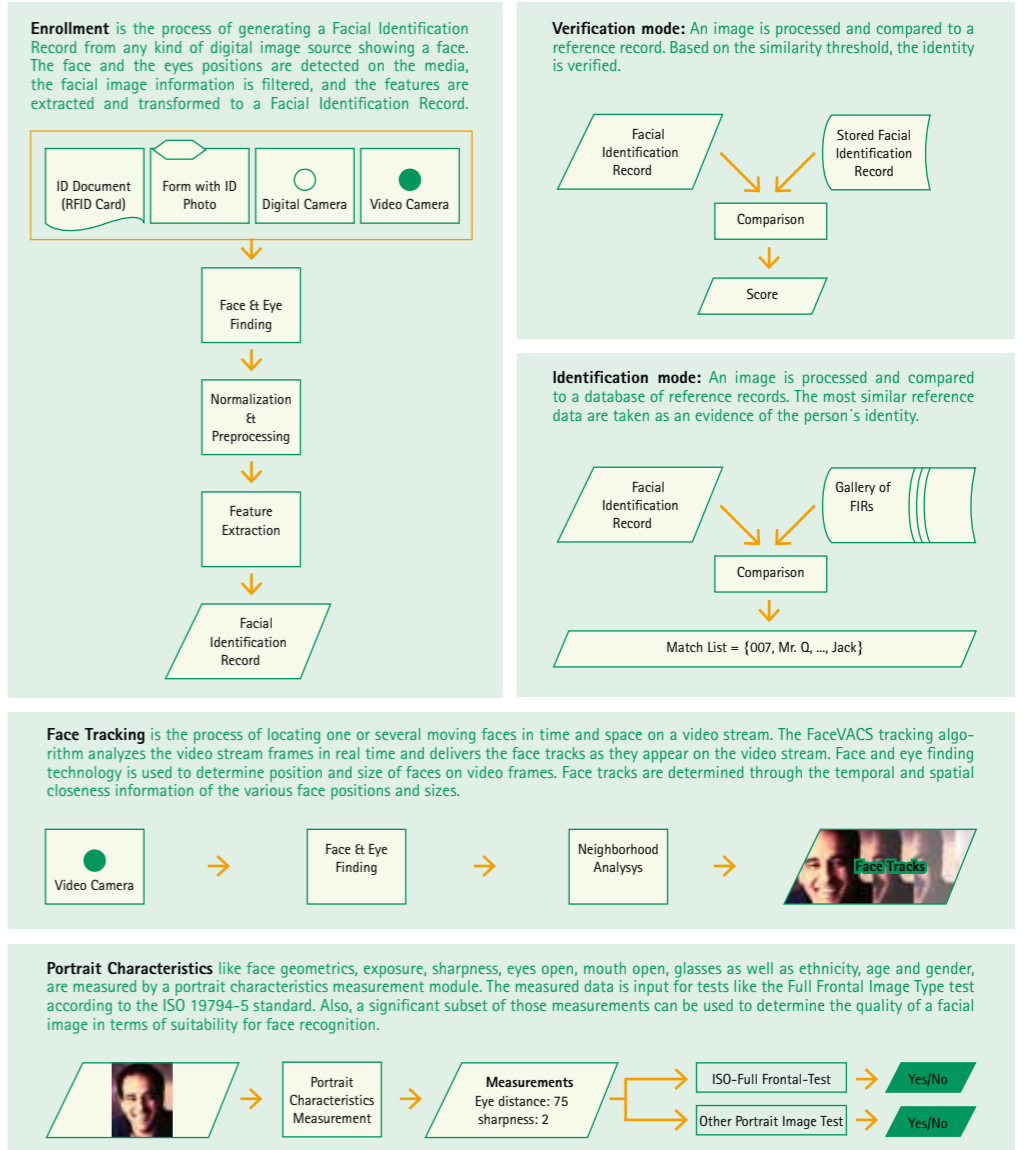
**Enrollment** is the process of generating a Facial Identification Record from any kind of digital image source showing a face. The face and the eyes positions are detected on the media, the facial image information is filtered, and the features are extracted and transformed to a Facial Identification Record.

ID Document (RFID Card)

Form with ID Photo

Digital Camera

Video Camera

Face & Eye Finding

Normalization & Preprocessing

Feature Extraction

Facial Identification Record

**Verification mode:** An image is processed and compared to a reference record. Based on the similarity threshold, the identity is verified.

Facial Identification Record

Stored Facial Identification Record

Comparison

Score

**Identification mode:** An image is processed and compared to a database of reference records. The most similar reference data are taken as an evidence of the person´s identity.

Facial Identification Record

Gallery of FIRs

Comparison

Match List = {007, Mr. Q, ..., Jack}

**Face Tracking** is the process of locating one or several moving faces in time and space on a video stream. The FaceVACS tracking algorithm analyzes the video stream frames in real time and delivers the face tracks as they appear on the video stream. Face and eye finding technology is used to determine position and size of faces on video frames. Face tracks are determined through the temporal and spatial closeness information of the various face positions and sizes.

Video Camera

Face & Eye Finding

Neighborhood Analysys

Face Tracks

**Portrait Characteristics** like face geometrics, exposure, sharpness, eyes open, mouth open, glasses as well as ethnicity, age and gender, are measured by a portrait characteristics measurement module. The measured data is input for tests like the Full Frontal Image Type test according to the ISO 19794-5 standard. Also, a significant subset of those measurements can be used to determine the quality of a facial image in terms of suitability for face recognition.

Portrait Characteristics Measurement

**Measurements**
Eye distance: 75
sharpness: 2

ISO-Full Frontal-Test

Yes/No

Other Portrait Image Test

Yes/No